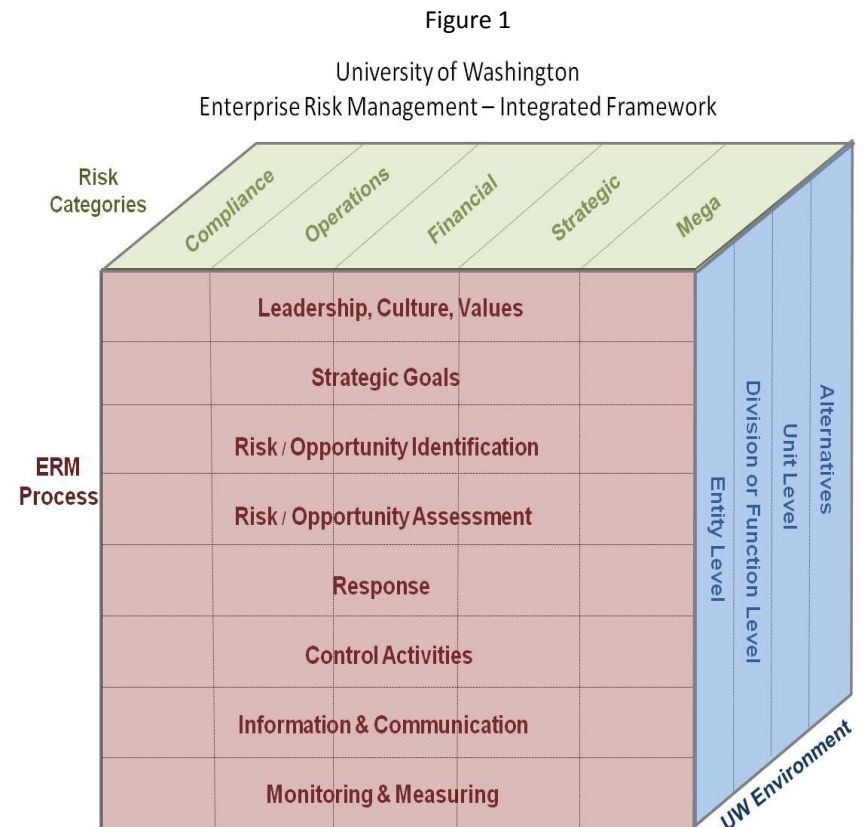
Figure 1

University of Washington
Enterprise Risk Management – Integrated Framework

Risk Categories

Compliance

Operations

Financial

Strategic

Mega

ERM Process

Leadership, Culture, Values

Strategic Goals

Risk / Opportunity Identification

Risk / Opportunity Assessment

Response

Control Activities

Information & Communication

Monitoring & Measuring

Entity Level

Division or Function Level

Unit Level

Alternatives

UW Environment